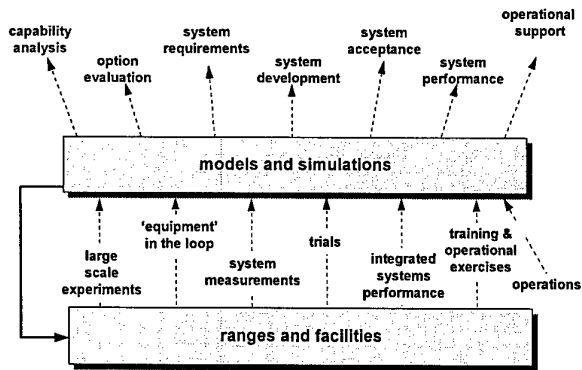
capability analysis

option evaluation

system requirements

system development

system acceptance

system performance

operational support

models and simulations

large scale experiments

'equipment' in the loop

system measurements

trials

integrated systems performance

training & operational exercises

operations

ranges and facilities